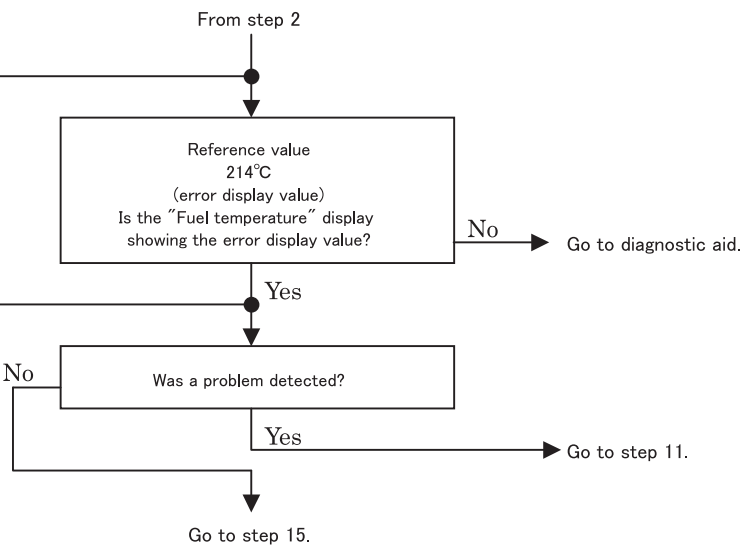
From step 2

Reference value
214℃
(error display value)
Is the "Fuel temperature" display showing the error display value?

No

Go to diagnostic aid.

Yes

No

Was a problem detected?

Yes

Go to step 11.

Go to step 15.